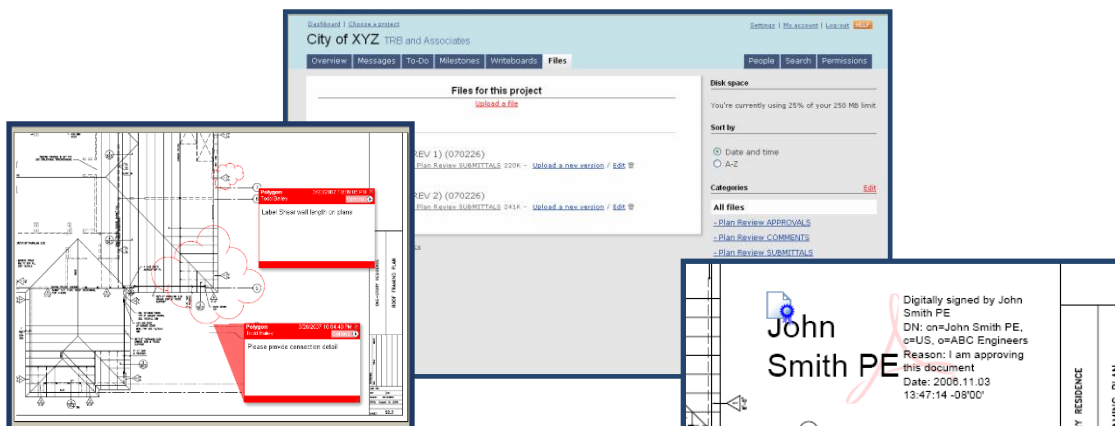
Dashboard | Choose a project

Settings | My account | Log-out

City of XYZ TRB and Associates

Overview | Messages | To-Do | Milestones | Writeboards | Files

People | Search | Permissions

Files for this project

Upload a file

REV 1) (070226)

Plan Review SUBMITTALS 220K – Upload a new version / Edit

REV 2) (070226)

Plan Review SUBMITTALS 241K – Upload a new version / Edit

Disk space

You're currently using 25% of your 250 MB limit

Sort by

Date and time

A-Z

Categories

Edit

All files

- Plan Review APPROVALS

- Plan Review COMMENTS

- Plan Review SUBMITTALS

Polygon

Todd Bailey

Label Shear wall length on plans

Polygon

3/26/2007 10:04:43 PM

Todd Bailey

Please provide connection detail

ROOF FRAMING PLAN

John Smith PE

Digitally signed by John Smith PE
DN: cn=John Smith PE, c=US, o=ABC Engineers
Reason: I am approving this document
Date: 2006.11.03 13:47:14 -08'00'

RESIDENCE